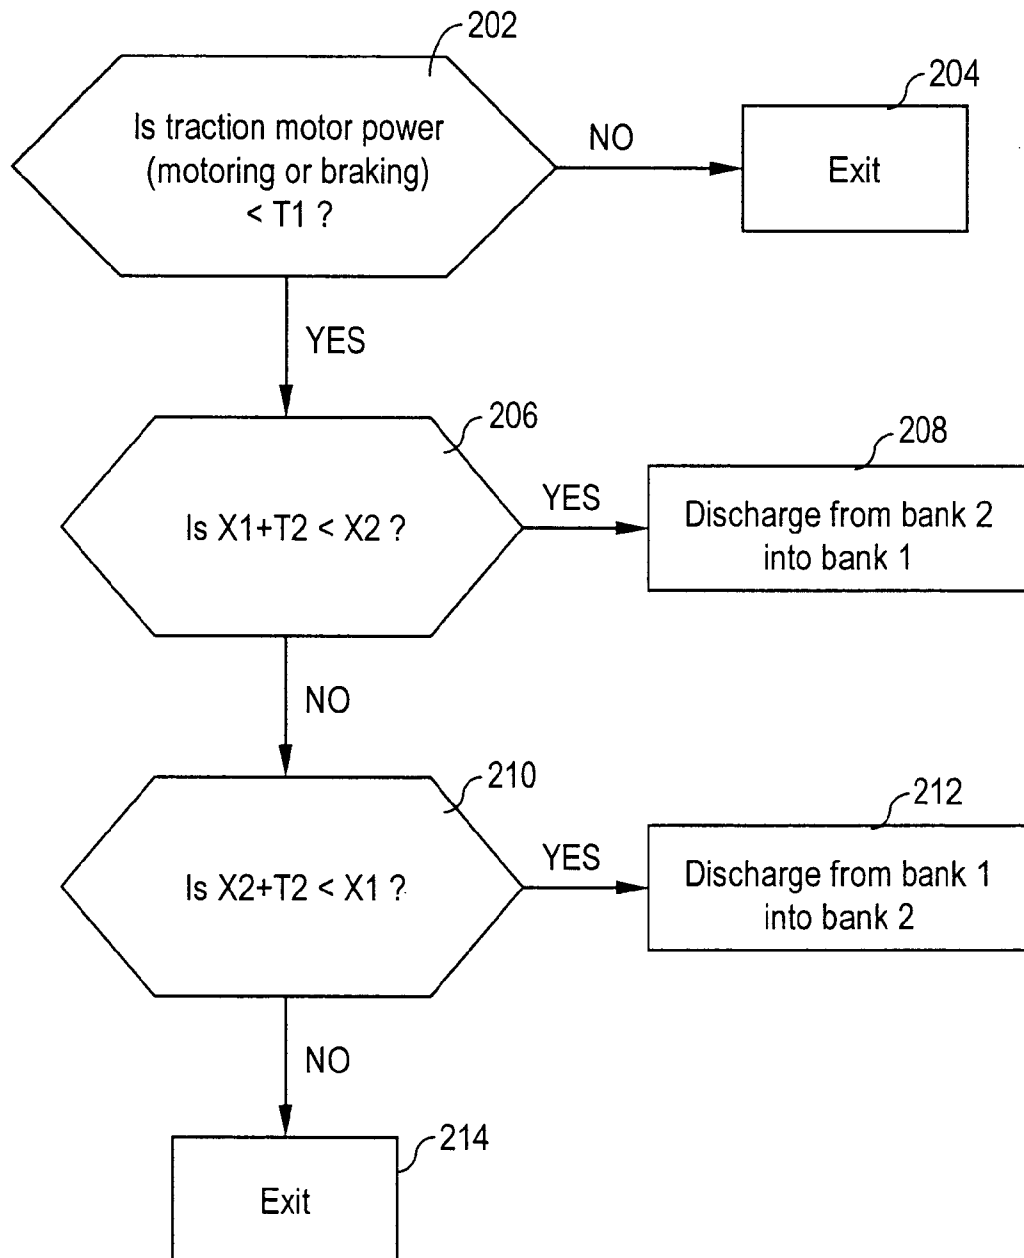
202

Is traction motor power (motoring or braking) < T1 ?

NO

204

Exit

YES

206

Is X1+T2 < X2 ?

YES

208

Discharge from bank 2 into bank 1

NO

210

Is X2+T2 < X1 ?

YES

212

Discharge from bank 1 into bank 2

NO

214

Exit